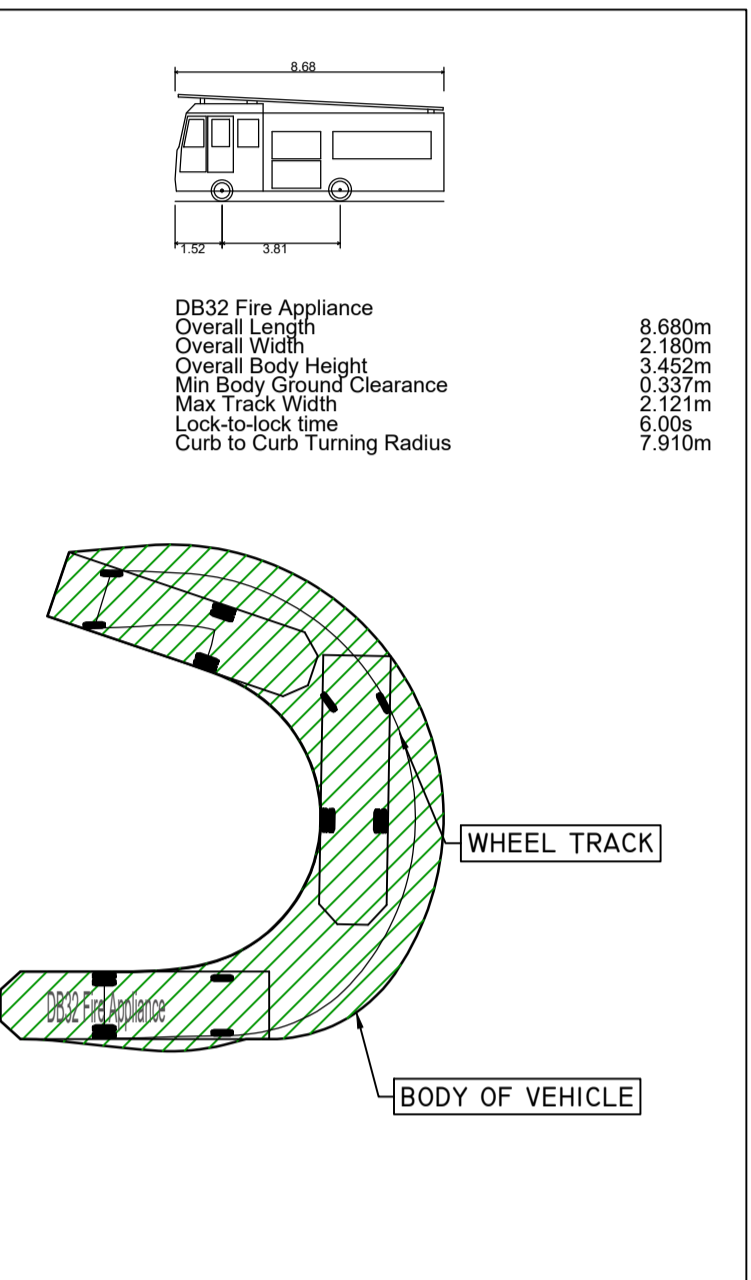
8.68

1.52

3.81

| DB32 Fire Appliance | |
|---|---|
| Overall Length | 8.680m |
| Overall Width | 2.180m |
| Overall Body Height | 3.452m |
| Min Body Ground Clearance | 0.337m |
| Max Track Width | 2.121m |
| Lock-to-lock time | 6.00s |
| Curb to Curb Turning Radius | 7.910m |

WHEEL TRACK

DB32 Fire Appliance

BODY OF VEHICLE